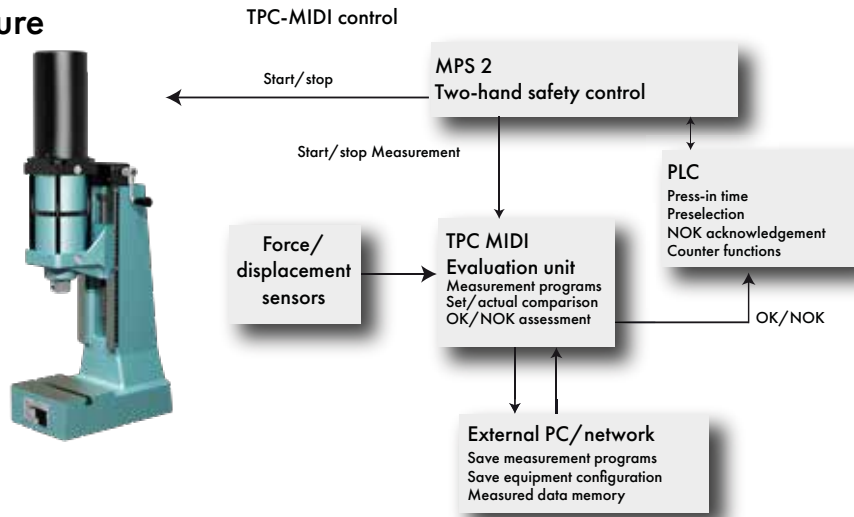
ure

TPC-MIDI control

MPS 2
Two-hand safety control

Start/stop

Start/stop Measurement

PLC
Press-in time
Preselection
NOK acknowledgement
Counter functions

Force/ displacement sensors

TPC MIDI
Evaluation unit
Measurement programs
Set/actual comparison
OK/NOK assessment

OK/NOK

External PC/network
Save measurement programs
Save equipment configuration
Measured data memory